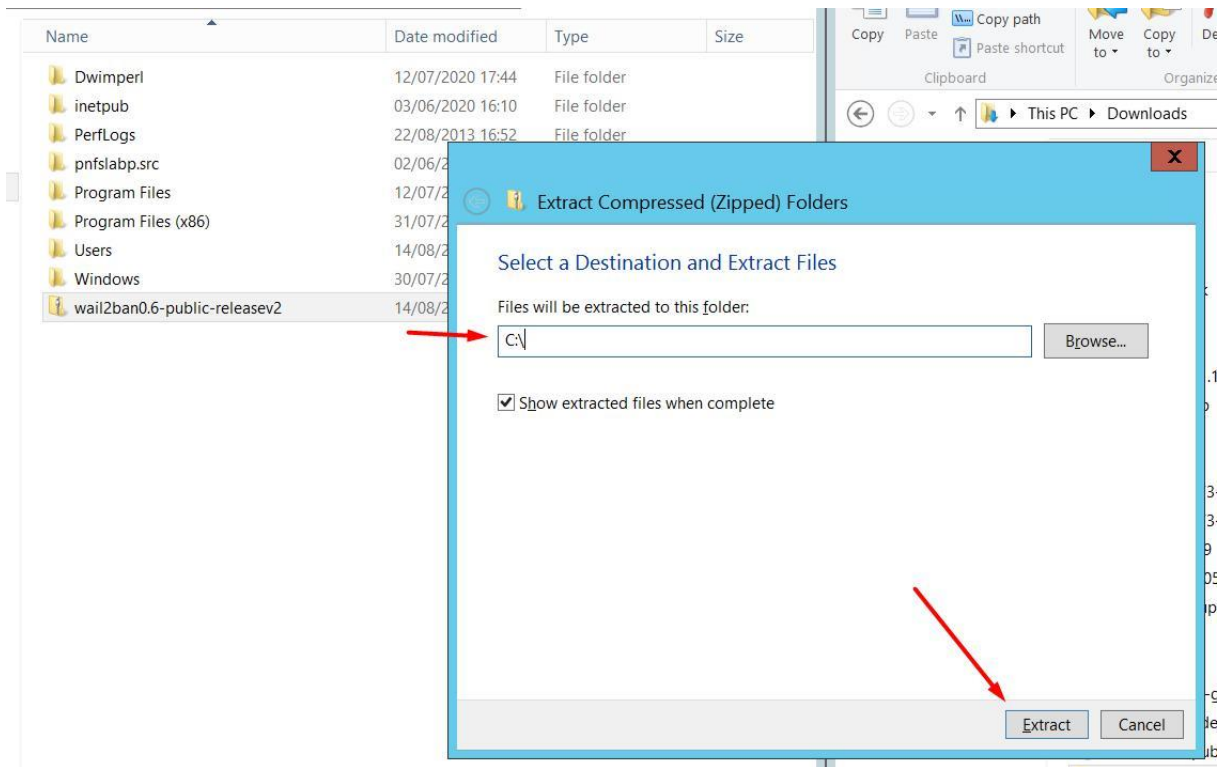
| Name | Date modified | Type | Size |
|---|---|---|---|
| Dwimperl | 12/07/2020 17:44 | File folder | |
| inetpub | 03/06/2020 16:10 | File folder | |
| PerfLogs | 22/08/2013 16:52 | File folder | |
| pnfslabp.src | 02/06/2 | | |
| Program Files | 12/07/2 | | |
| Program Files (x86) | 31/07/2 | | |
| Users | 14/08/2 | | |
| Windows | 30/07/2 | | |
| wail2ban0.6-public-releasev2 | 14/08/2 | | |

Copy Paste Copy path Paste shortcut Move to Copy to De

Clipboard Organize

This PC ▸ Downloads

Extract Compressed (Zipped) Folders

Select a Destination and Extract Files

Files will be extracted to this folder:

C:\

Browse...

Show extracted files when complete

Extract Cancel